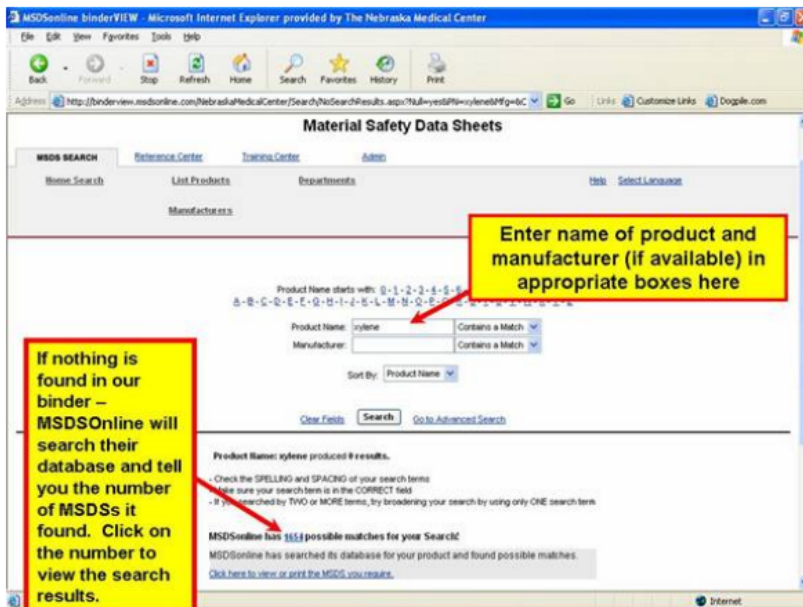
MSDSonline binderVIEW - Microsoft Internet Explorer provided by The Nebraska Medical Center

File Edit View Favorites Tools Help

Back Forward Stop Refresh Home Search Favorites History Print

Address http://binderview.msdsonline.com/NebraskaMedicalCenter/Search/NoSearchResults.aspx?Null=yes&PN=xylene&Mfg=&C Go Links Customize Links Dogpile.com

Material Safety Data Sheets

MSDS SEARCH Reference Center Training Center Admin

Home Search List Products Departments Help Select Language

Manufacturers

Enter name of product and manufacturer (if available) in appropriate boxes here

Product Name starts with: 0 - 1 - 2 - 3 - 4 - 5 - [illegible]
A - B - C - D - E - F - G - H - I - J - K - L - M - N - O - P - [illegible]

Product Name: xylene Contains a Match
Manufacturer: Contains a Match

Sort By: Product Name

Clear Fields Search Go to Advanced Search

If nothing is found in our binder – MSDSOnline will search their database and tell you the number of MSDSs it found. Click on the number to view the search results.

Product Name: xylene produced 0 results.

- Check the SPELLING and SPACING of your search terms
- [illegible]ake sure your search term is in the CORRECT field
- If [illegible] searched by TWO or MORE terms, try broadening your search by using only ONE search term

MSDSonline has 1654 possible matches for your Search!

MSDSonline has searched its database for your product and found possible matches.

Click here to view or print the MSDS you require.

Internet